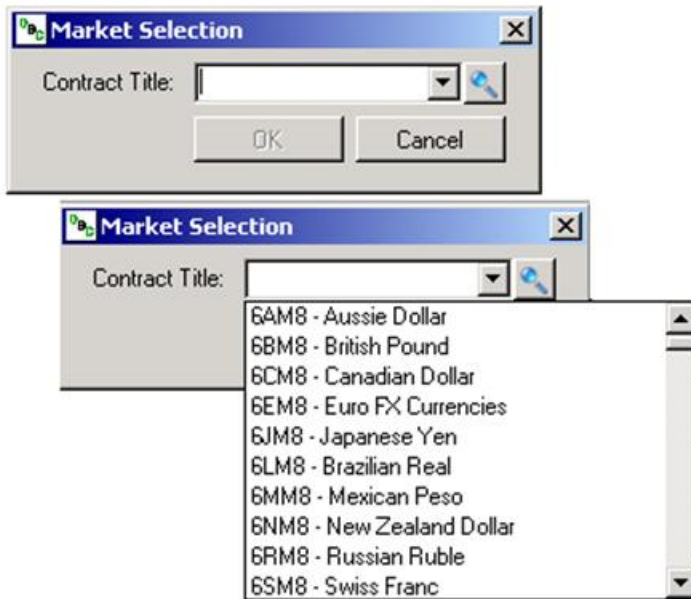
Market Selection
Contract Title:
OK
Cancel

Market Selection
Contract Title:
6AM8 - Aussie Dollar
6BM8 - British Pound
6CM8 - Canadian Dollar
6EM8 - Euro FX Currencies
6JM8 - Japanese Yen
6LM8 - Brazilian Real
6MM8 - Mexican Peso
6NM8 - New Zealand Dollar
6RM8 - Russian Ruble
6SM8 - Swiss Franc